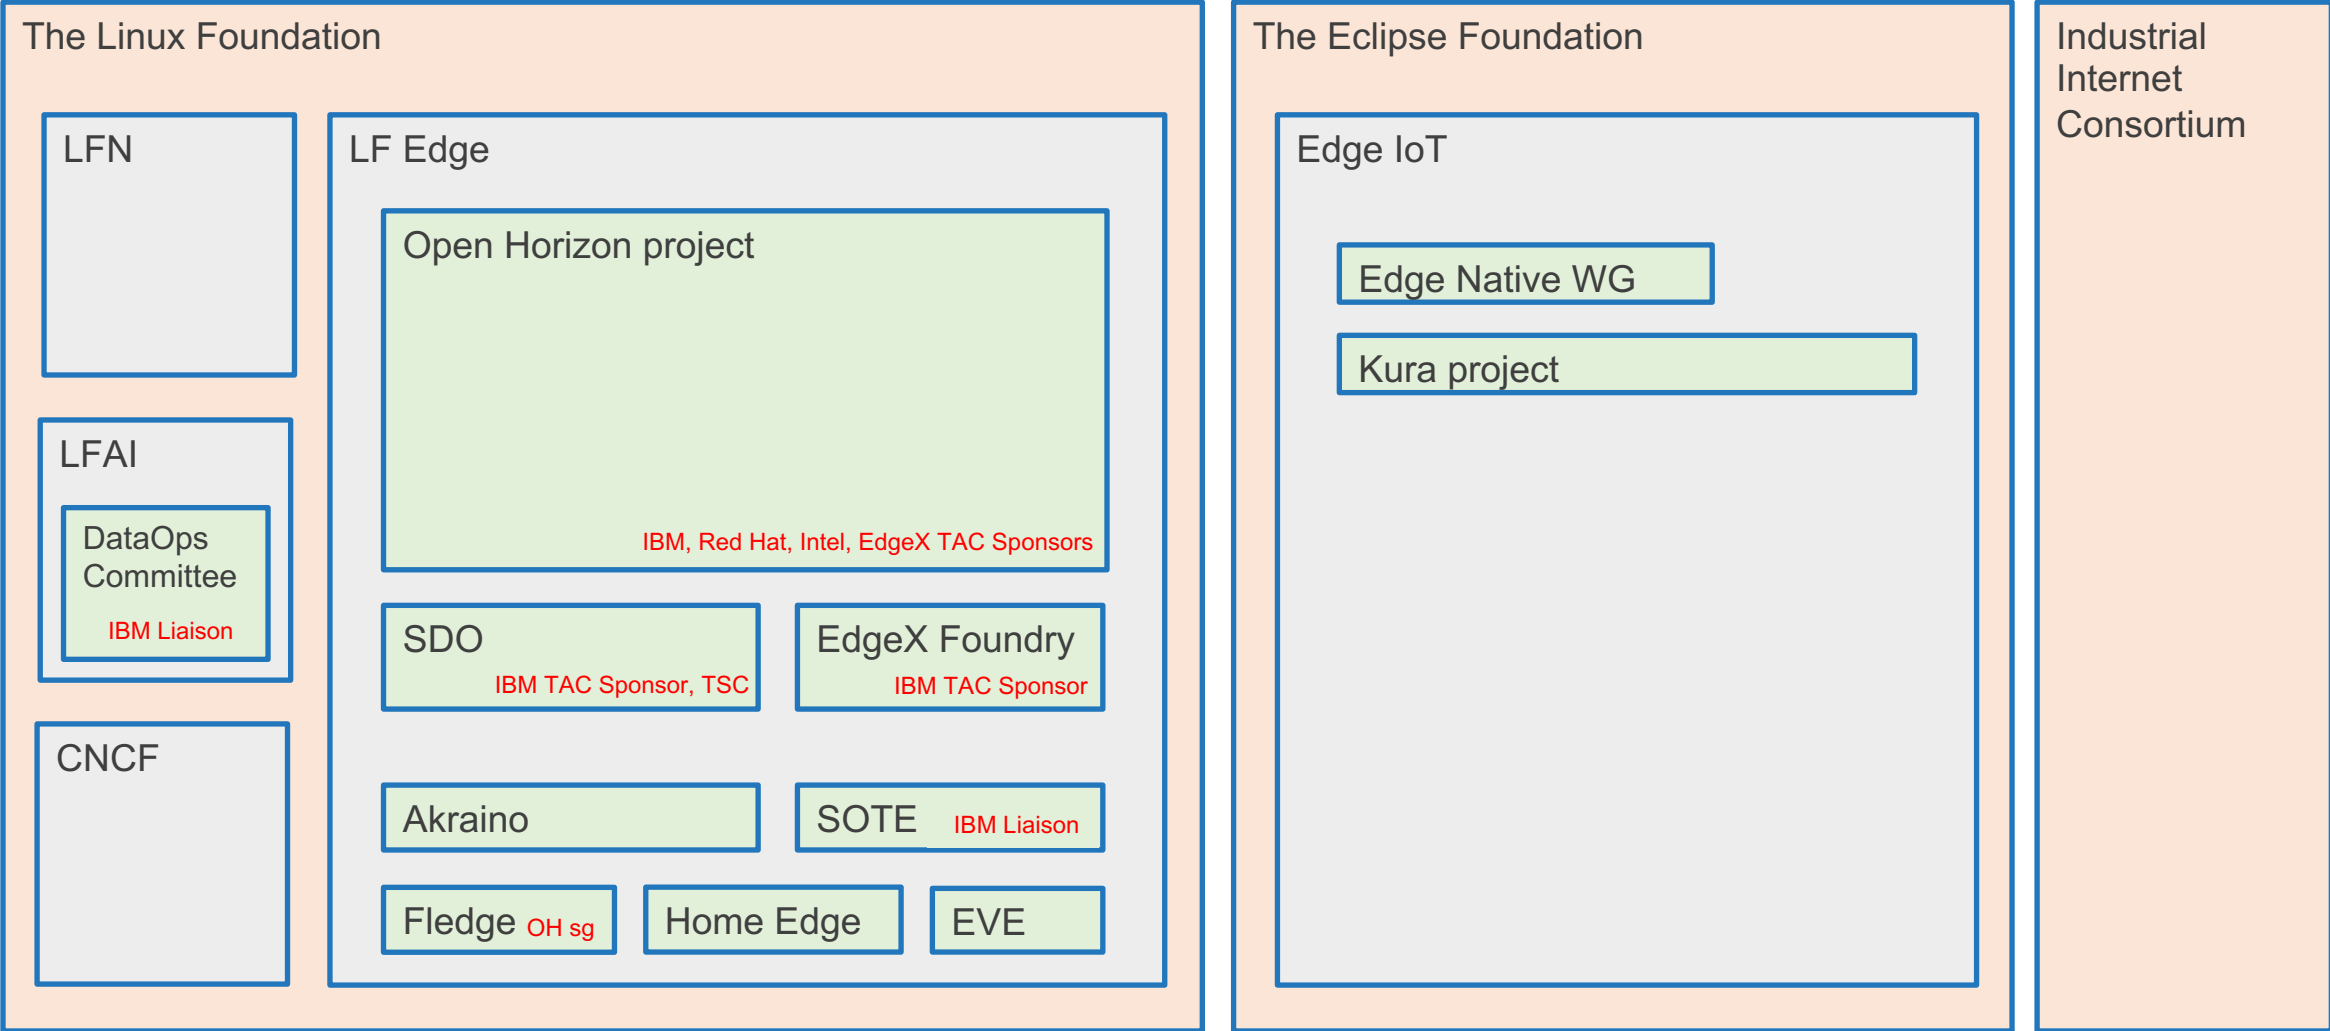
The Linux Foundation

LFN

LFAI

DataOps Committee

IBM Liaison

CNCF

LF Edge

Open Horizon project

IBM, Red Hat, Intel, EdgeX TAC Sponsors

SDO

IBM TAC Sponsor, TSC

EdgeX Foundry

IBM TAC Sponsor

Akraino

SOTE IBM Liaison

Fledge OH sg

Home Edge

EVE

The Eclipse Foundation

Edge IoT

Edge Native WG

Kura project

Industrial Internet Consortium